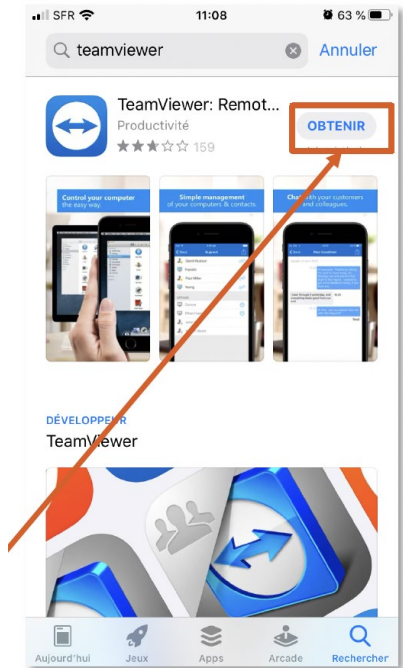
SFR 11:08 63 %

teamviewer Annuler

TeamViewer: Remot...
Productivité
159
OBTENIR

Control your computer the easy way.

Simple management of your computers & contacts.

Chat with your customers and colleagues.

DÉVELOPPEUR
TeamViewer

Aujourd'hui Jeux Apps Arcade Rechercher